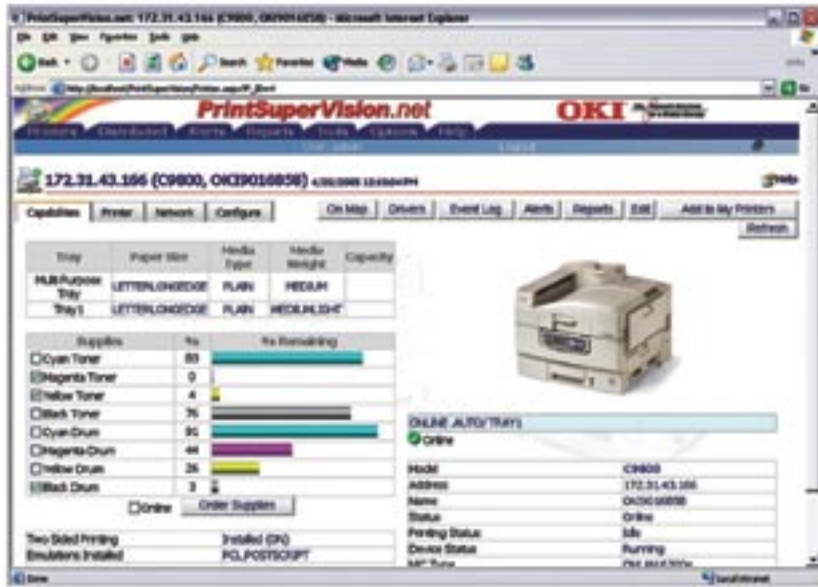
PrintSuperVision.net: 172.31.43.166 (C9800, OKI9016858) - Microsoft Internet Explorer

File Edit View Favorites Tools Help

Back Search Favorites Media

Address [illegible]

PrintSuperVision.net

OKI

Printers Distributed Alerts Reports Tools Options Help

User: admin Logout

172.31.43.166 (C9800, OKI9016858) 4/20/2005 10:10:04 PM

Help

Capabilities Printer Network Configure

On Map Drivers Event Log Alerts Reports Edit Add to My Printers

Refresh

| Tray | Paper Size | Media Type | Media Weight | Capacity |
|---|---|---|---|---|
| Multi-Purpose Tray | LETTER,ONGEDGE | PLAIN | MEDIUM | |
| Tray1 | LETTER,ONGEDGE | PLAIN | MEDIUMLIGHT | |

| Supplies | % | % Remaining |
|---|---|---|
| Cyan Toner | 83 | |
| Magenta Toner | 0 | |
| Yellow Toner | 4 | |
| Black Toner | 76 | |
| Cyan Drum | 91 | |
| Magenta Drum | 44 | |
| Yellow Drum | 26 | |
| Black Drum | 3 | |

Online Order Supplies

| | |
|---|---|
| Two Sided Printing | Installed (ON) |
| Emulations Installed | PCL,POSTSCRIPT |

ONLINE AUTO/TRAY1

Online

| | |
|---|---|
| Model | C9800 |
| Address | 172.31.43.166 |
| Name | OKI9016858 |
| Status | Online |
| Printing Status | Idle |
| Device Status | Running |
| NIC Type | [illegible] |

Done

Local intranet